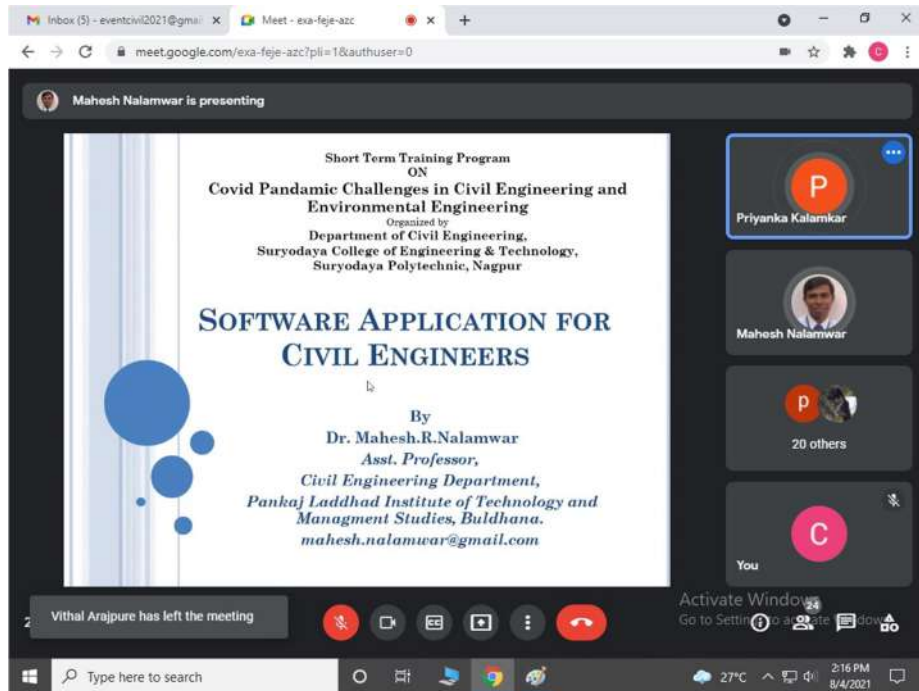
M Inbox (5) - eventcivil2021@gma ×
Meet - exa-feje-azc ×
+
meet.google.com/exa-feje-azc?pli=1&authuser=0
C

Mahesh Nalamwar is presenting

Short Term Training Program
ON
Covid Pandamic Challenges in Civil Engineering and Environmental Engineering
Organized by
Department of Civil Engineering,
Suryodaya College of Engineering & Technology,
Suryodaya Polytechnic, Nagpur

SOFTWARE APPLICATION FOR CIVIL ENGINEERS

By
Dr. Mahesh.R.Nalamwar
Asst. Professor,
Civil Engineering Department,
Pankaj Laddhad Institute of Technology and Managment Studies, Buldhana.
mahesh.nalamwar@gmail.com

P
Priyanka Kalamkar
Mahesh Nalamwar
P
20 others
C
You

Vithal Arajpure has left the meeting
Activate Windows
Go to Settings to activate Windows.
24
Type here to search
27°C
2:16 PM
8/4/2021